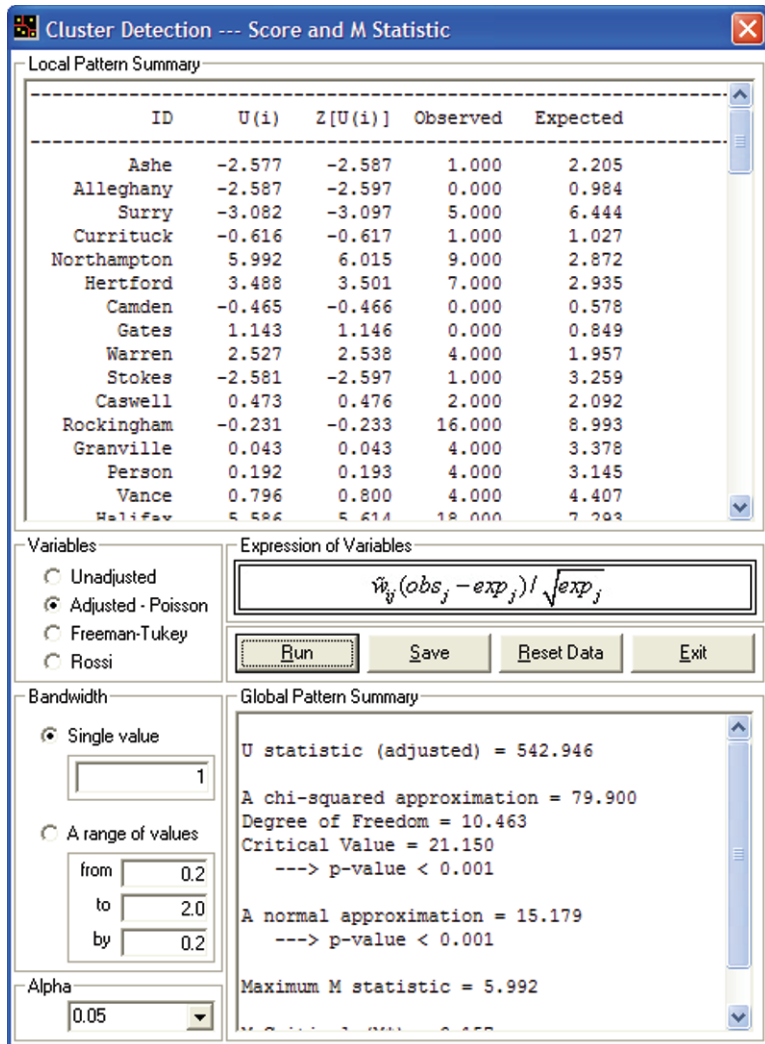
Cluster Detection --- Score and M Statistic

Local Pattern Summary

| ID | U(i) | Z[U(i)] | Observed | Expected |
|---|---|---|---|---|
| Ashe | -2.577 | -2.587 | 1.000 | 2.205 |
| Alleghany | -2.587 | -2.597 | 0.000 | 0.984 |
| Surry | -3.082 | -3.097 | 5.000 | 6.444 |
| Currituck | -0.616 | -0.617 | 1.000 | 1.027 |
| Northampton | 5.992 | 6.015 | 9.000 | 2.872 |
| Hertford | 3.488 | 3.501 | 7.000 | 2.935 |
| Camden | -0.465 | -0.466 | 0.000 | 0.578 |
| Gates | 1.143 | 1.146 | 0.000 | 0.849 |
| Warren | 2.527 | 2.538 | 4.000 | 1.957 |
| Stokes | -2.581 | -2.597 | 1.000 | 3.259 |
| Caswell | 0.473 | 0.476 | 2.000 | 2.092 |
| Rockingham | -0.231 | -0.233 | 16.000 | 8.993 |
| Granville | 0.043 | 0.043 | 4.000 | 3.378 |
| Person | 0.192 | 0.193 | 4.000 | 3.145 |
| Vance | 0.796 | 0.800 | 4.000 | 4.407 |
| Halifax | 5.586 | 5.614 | 18.000 | 7.293 |

Variables
Unadjusted
Adjusted - Poisson
Freeman-Tukey
Rossi

Expression of Variables
$\hat{w}_{ij}(obs_j - exp_j)/\sqrt{exp_j}$

Run
Save
Reset Data
Exit

Bandwidth
Single value
1
A range of values
from 0.2
to 2.0
by 0.2

Alpha
0.05

Global Pattern Summary
U statistic (adjusted) = 542.946

A chi-squared approximation = 79.900
Degree of Freedom = 10.463
Critical Value = 21.150
---> p-value < 0.001

A normal approximation = 15.179
---> p-value < 0.001

Maximum M statistic = 5.992

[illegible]